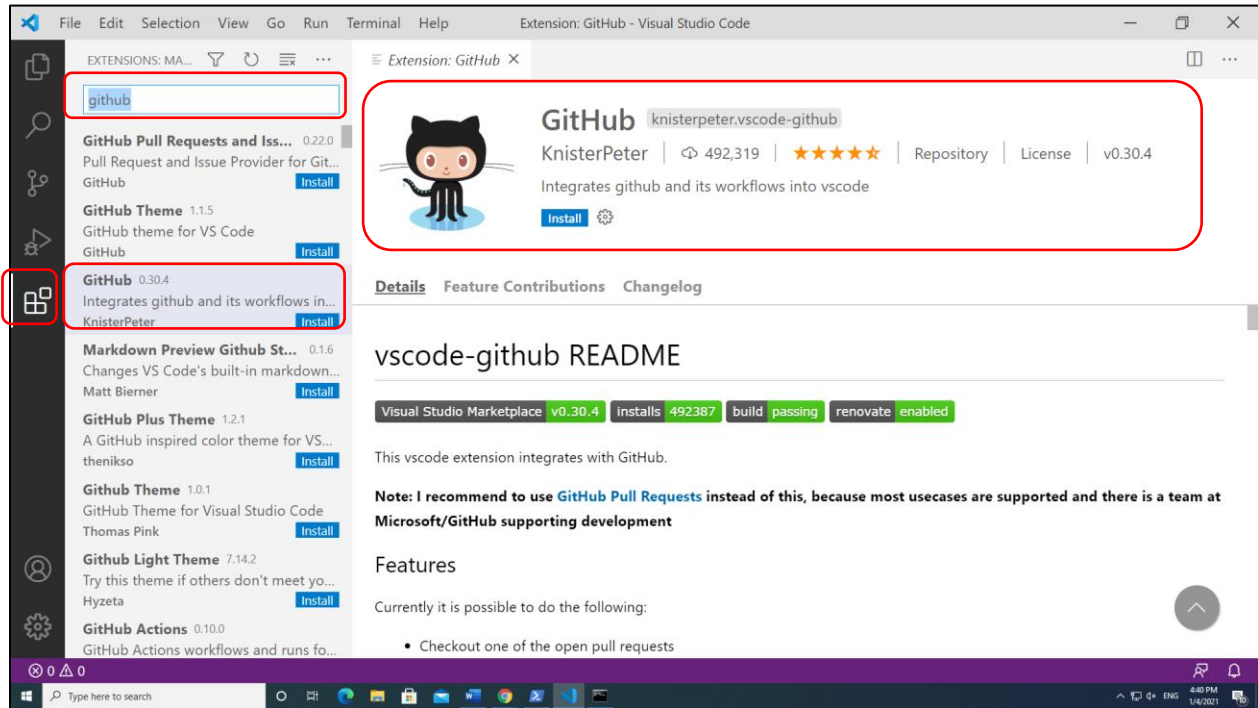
File Edit Selection View Go Run Terminal Help Extension: GitHub - Visual Studio Code

EXTENSIONS: MA... ···

github

GitHub Pull Requests and Iss... 0.22.0
Pull Request and Issue Provider for Git...
GitHub Install

GitHub Theme 1.1.5
GitHub theme for VS Code
GitHub Install

GitHub 0.30.4
Integrates github and its workflows in...
KnisterPeter Install

Markdown Preview Github St... 0.1.6
Changes VS Code's built-in markdown...
Matt Bierner Install

GitHub Plus Theme 1.2.1
A GitHub inspired color theme for VS...
thenikso Install

Github Theme 1.0.1
GitHub Theme for Visual Studio Code
Thomas Pink Install

Github Light Theme 7.14.2
Try this theme if others don't meet yo...
Hyzeta Install

GitHub Actions 0.10.0
GitHub Actions workflows and runs fo...

Extension: GitHub ×

GitHub knisterpeter.vscode-github
KnisterPeter | 492,319 | ★★★★★ | Repository | License | v0.30.4
Integrates github and its workflows into vscode
Install

Details Feature Contributions Changelog

vscode-github README

Visual Studio Marketplace v0.30.4 installs 492387 build passing renovate enabled

This vscode extension integrates with GitHub.

**Note: I recommend to use GitHub Pull Requests instead of this, because most usecases are supported and there is a team at Microsoft/GitHub supporting development**

Features

Currently it is possible to do the following:

• Checkout one of the open pull requests

⊗ 0 ⚠ 0

Type here to search

ENG 4:40 PM 1/4/2021